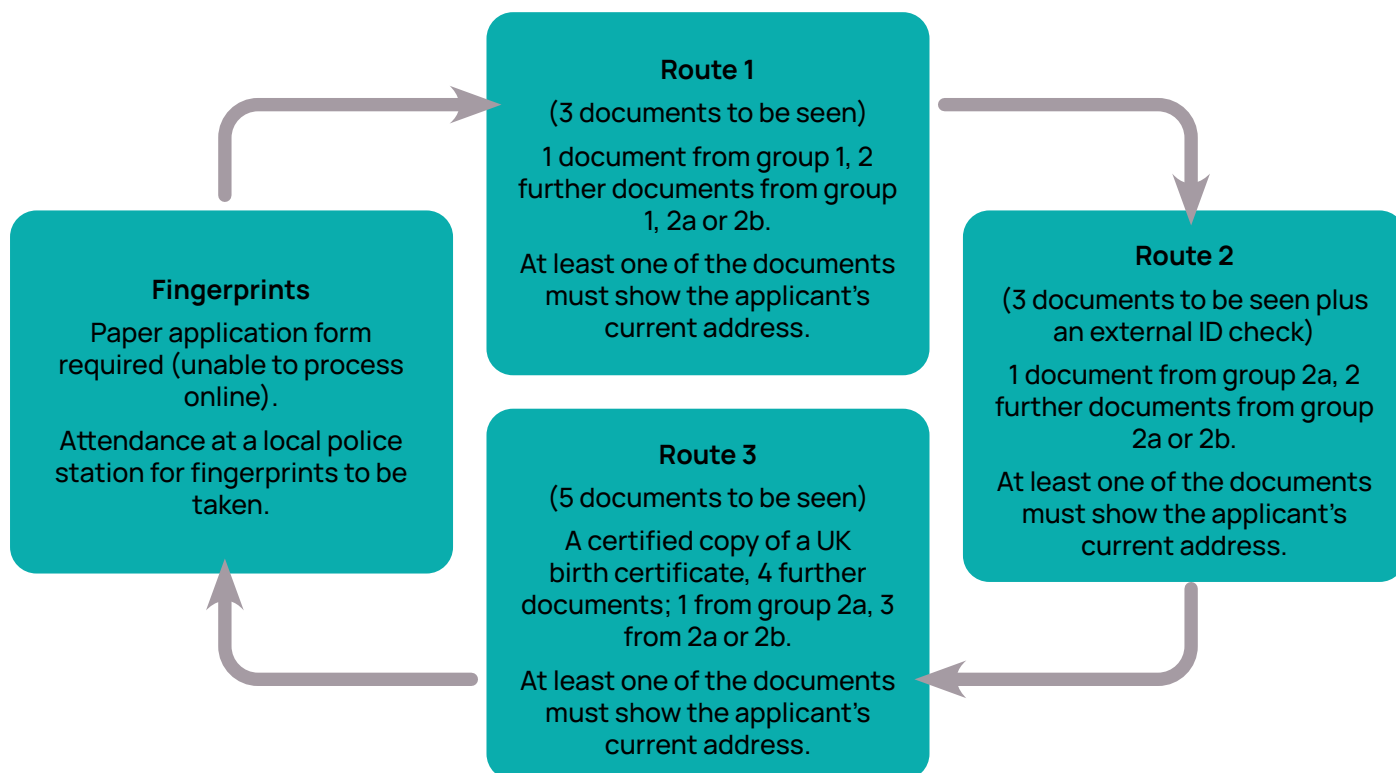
Route 1

(3 documents to be seen)

1 document from group 1, 2 further documents from group 1, 2a or 2b.

At least one of the documents must show the applicant's current address.

Route 2

(3 documents to be seen plus an external ID check)

1 document from group 2a, 2 further documents from group 2a or 2b.

At least one of the documents must show the applicant's current address.

Route 3

(5 documents to be seen)

A certified copy of a UK birth certificate, 4 further documents; 1 from group 2a, 3 from 2a or 2b.

At least one of the documents must show the applicant's current address.

Fingerprints

Paper application form required (unable to process online).

Attendance at a local police station for fingerprints to be taken.